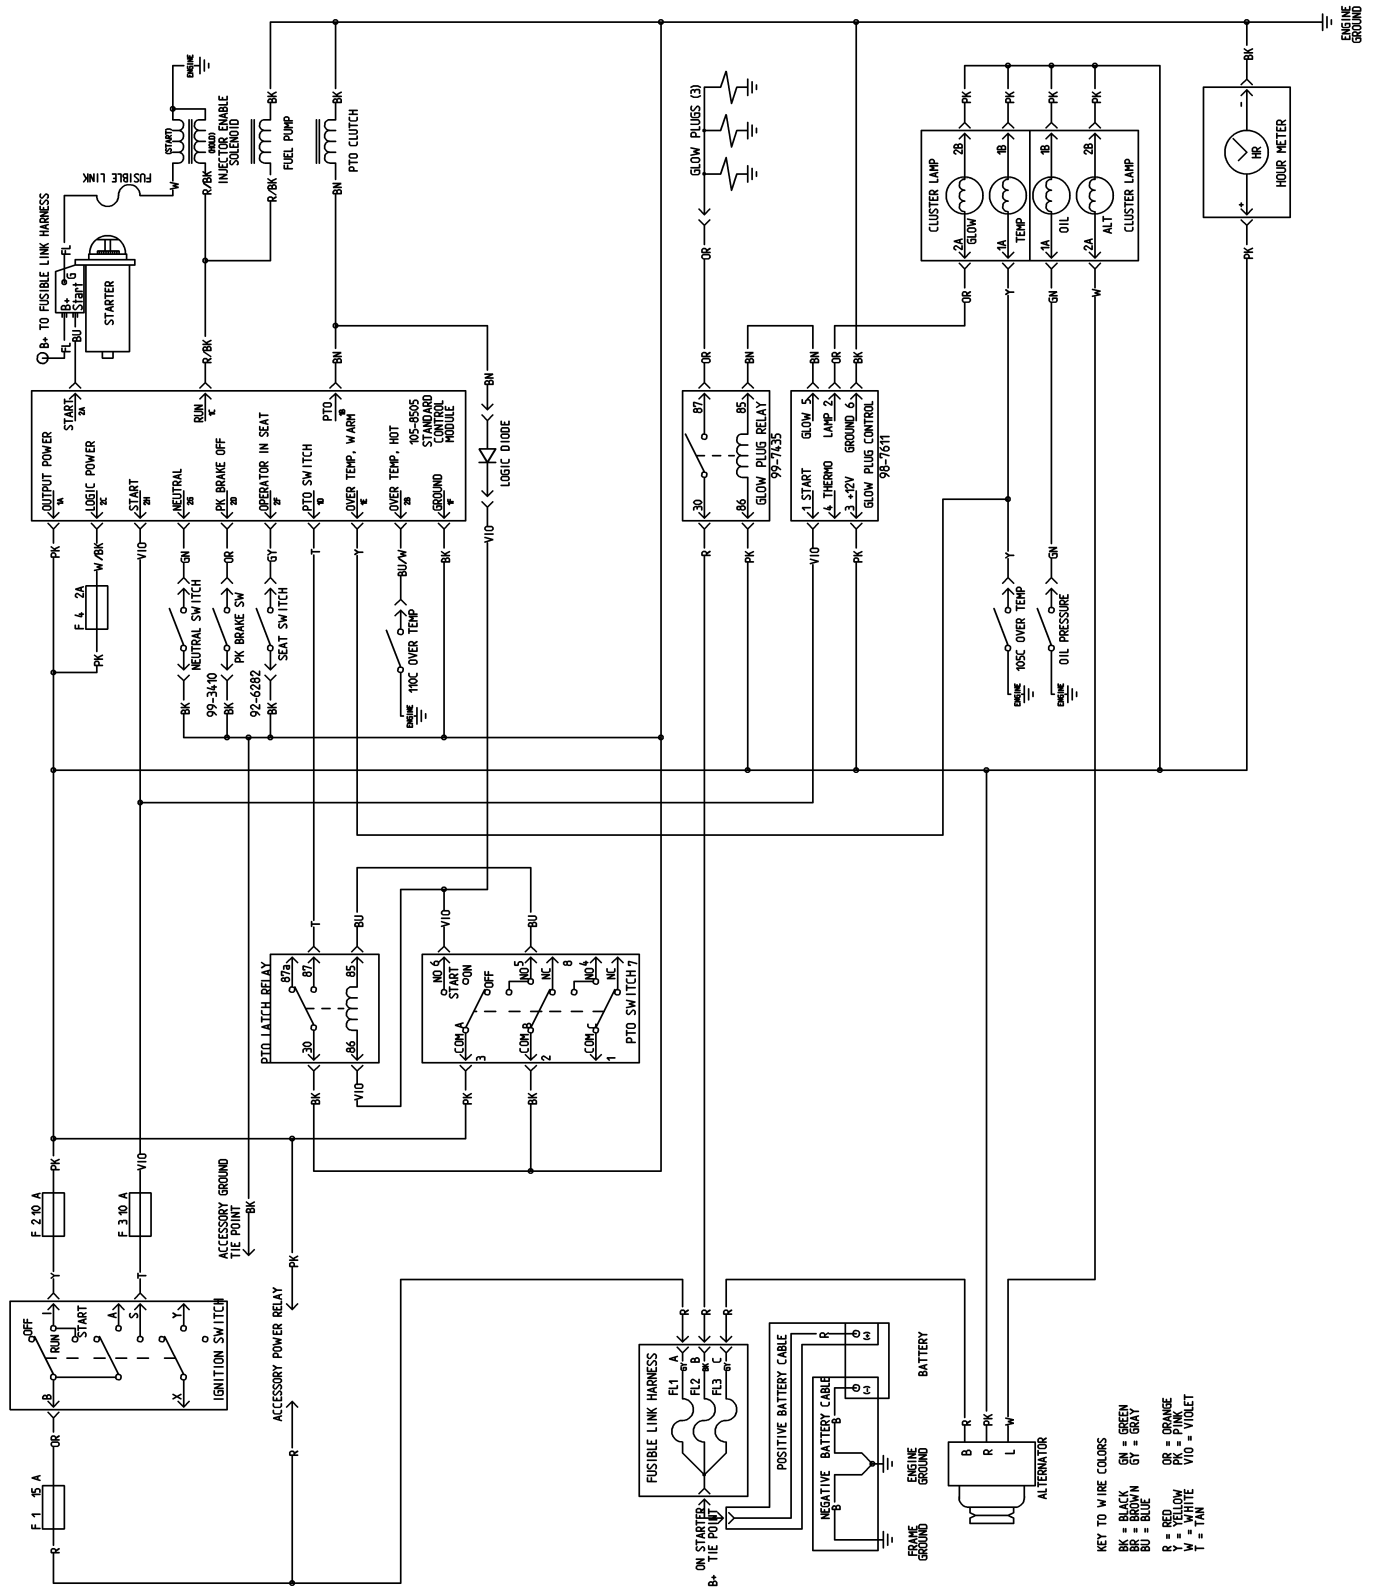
ENGINE GROUND

B+ TO FUSIBLE LINK HARNESS
FL
FL
BU
B+
Start
G
STARTER
FUSIBLE LINK
W
START
HOLD
INJECTOR ENABLE SOLENOID
ENGINE
R/BK
R/BK
BK
FUEL PUMP
R/BK
BK
PTO CLUTCH
BN
R/BK
BN
BN

OUTPUT POWER 1A
START 2A
RUN 1C
PTO 1B
LOGIC POWER 2C
START 2H
NEUTRAL 2G
PK BRAKE OFF 2D
OPERATOR IN SEAT 2F
PTO SWITCH 1D
OVER TEMP, WARM 1E
OVER TEMP, HOT 2B
GROUND 1F
105-8505 STANDARD CONTROL MODULE
LOGIC DIODE
VIO

PK
W/BK
VIO
GN
OR
GY
T
Y
BU/W
BK
F 4 2A
PK
NEUTRAL SWITCH
PK BRAKE SW
SEAT SWITCH
99-3410
92-6282
110C OVER TEMP
ENGINE
BK
BK
BK

GLOW PLUGS (3)
OR
OR
BN
BN
OR
BK
87
85
30
86
GLOW PLUG RELAY 99-7435
R
PK
GLOW 5
LAMP 2
GROUND 6
1 START
4 THERMO
3 +12V
GLOW PLUG CONTROL 98-7611
VIO
PK

CLUSTER LAMP
PK
PK
PK
PK
2B
1B
1B
2B
GLOW
TEMP
OIL
ALT
2A
1A
1A
2A
CLUSTER LAMP
OR
Y
GN
W
Y
GN
105C OVER TEMP
OIL PRESSURE
ENGINE
ENGINE

BK
HR
HOUR METER
PK

PTO LATCH RELAY
T
BU
87a
87
85
30
86
BK
VIO
VIO
BU
NO 6
START
ON
OFF
NO 5
NC
8
NO 4
NC
COM A
3
COM B
2
COM C
1
PTO SWITCH 7
PK
BK

PK
VIO
F 2 10 A
F 3 10 A
ACCESSORY GROUND TIE POINT
BK
Y
T
PK
ACCESSORY POWER RELAY
OFF
RUN
START
I
A
S
Y
B
X
IGNITION SWITCH
OR
F 1 15 A
R
R

R
R
R
FUSIBLE LINK HARNESS
FL1 A GY
FL2 B BK
FL3 C GY
ON STARTER TIE POINT
B+
POSITIVE BATTERY CABLE
R
(+)
(-)
BATTERY
NEGATIVE BATTERY CABLE
B
B
ENGINE GROUND
FRAME GROUND
R
PK
W
B
R
L
ALTERNATOR

KEY TO WIRE COLORS
BK = BLACK
BR = BROWN
BU = BLUE
GN = GREEN
GY = GRAY
R = RED
Y = YELLOW
W = WHITE
T = TAN
OR = ORANGE
PK = PINK
VIO = VIOLET